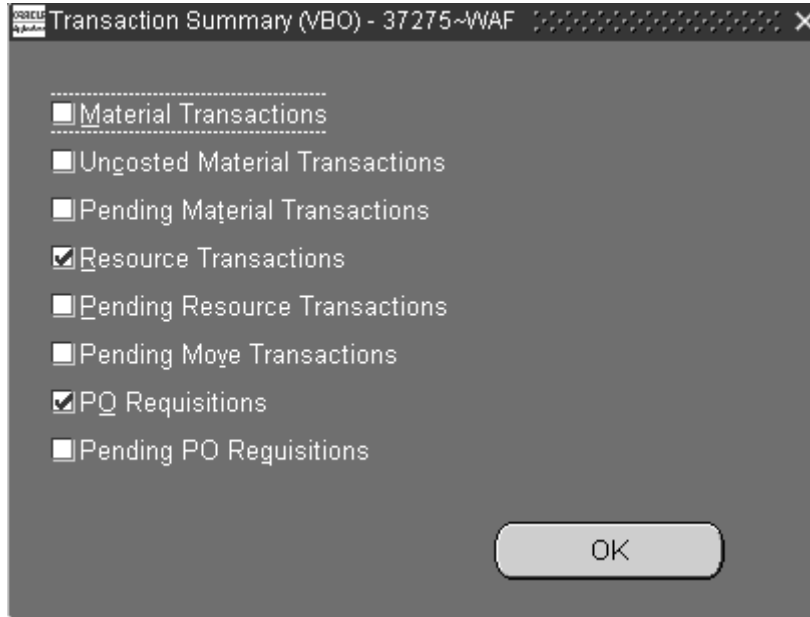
Transaction Summary (VBO) - 37275~WAF

Material Transactions

Uncosted Material Transactions

Pending Material Transactions

Resource Transactions

Pending Resource Transactions

Pending Move Transactions

PO Requisitions

Pending PO Requisitions

OK